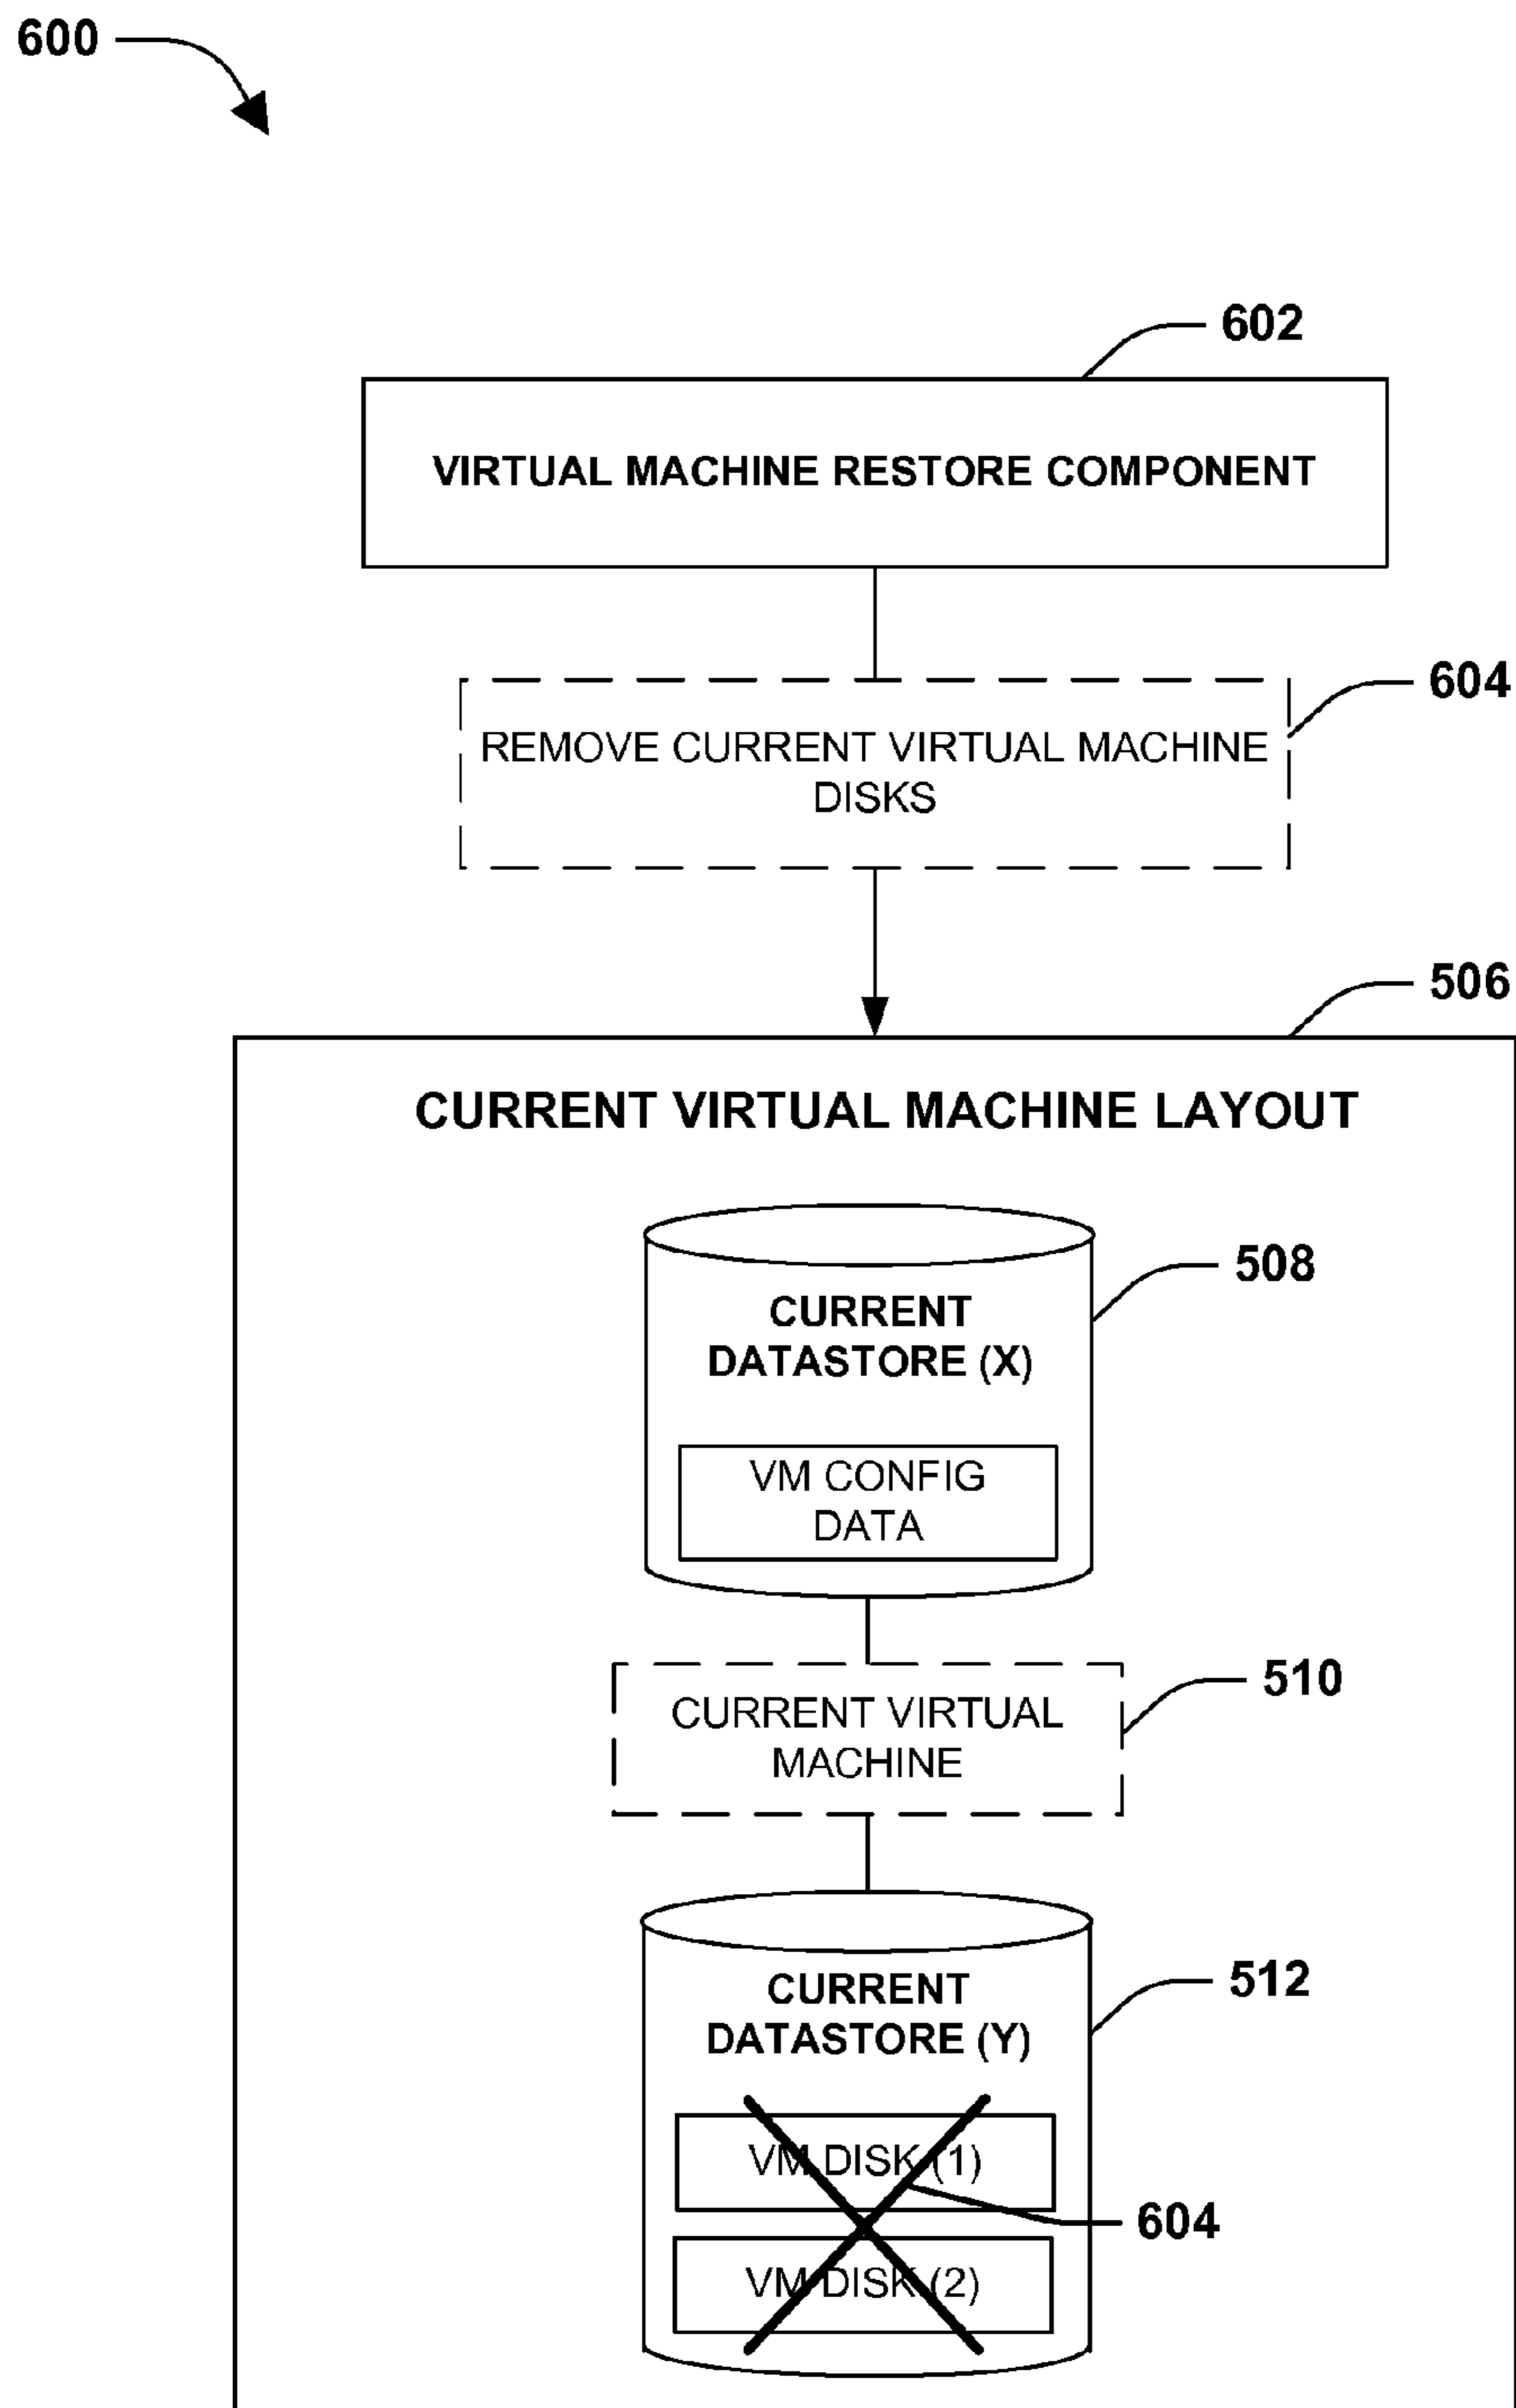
600

602

VIRTUAL MACHINE RESTORE COMPONENT

604

REMOVE CURRENT VIRTUAL MACHINE DISKS

506

CURRENT VIRTUAL MACHINE LAYOUT

508

CURRENT DATASTORE (X)

VM CONFIG DATA

510

CURRENT VIRTUAL MACHINE

512

CURRENT DATASTORE (Y)

VM DISK (1)

604

VM DISK (2)